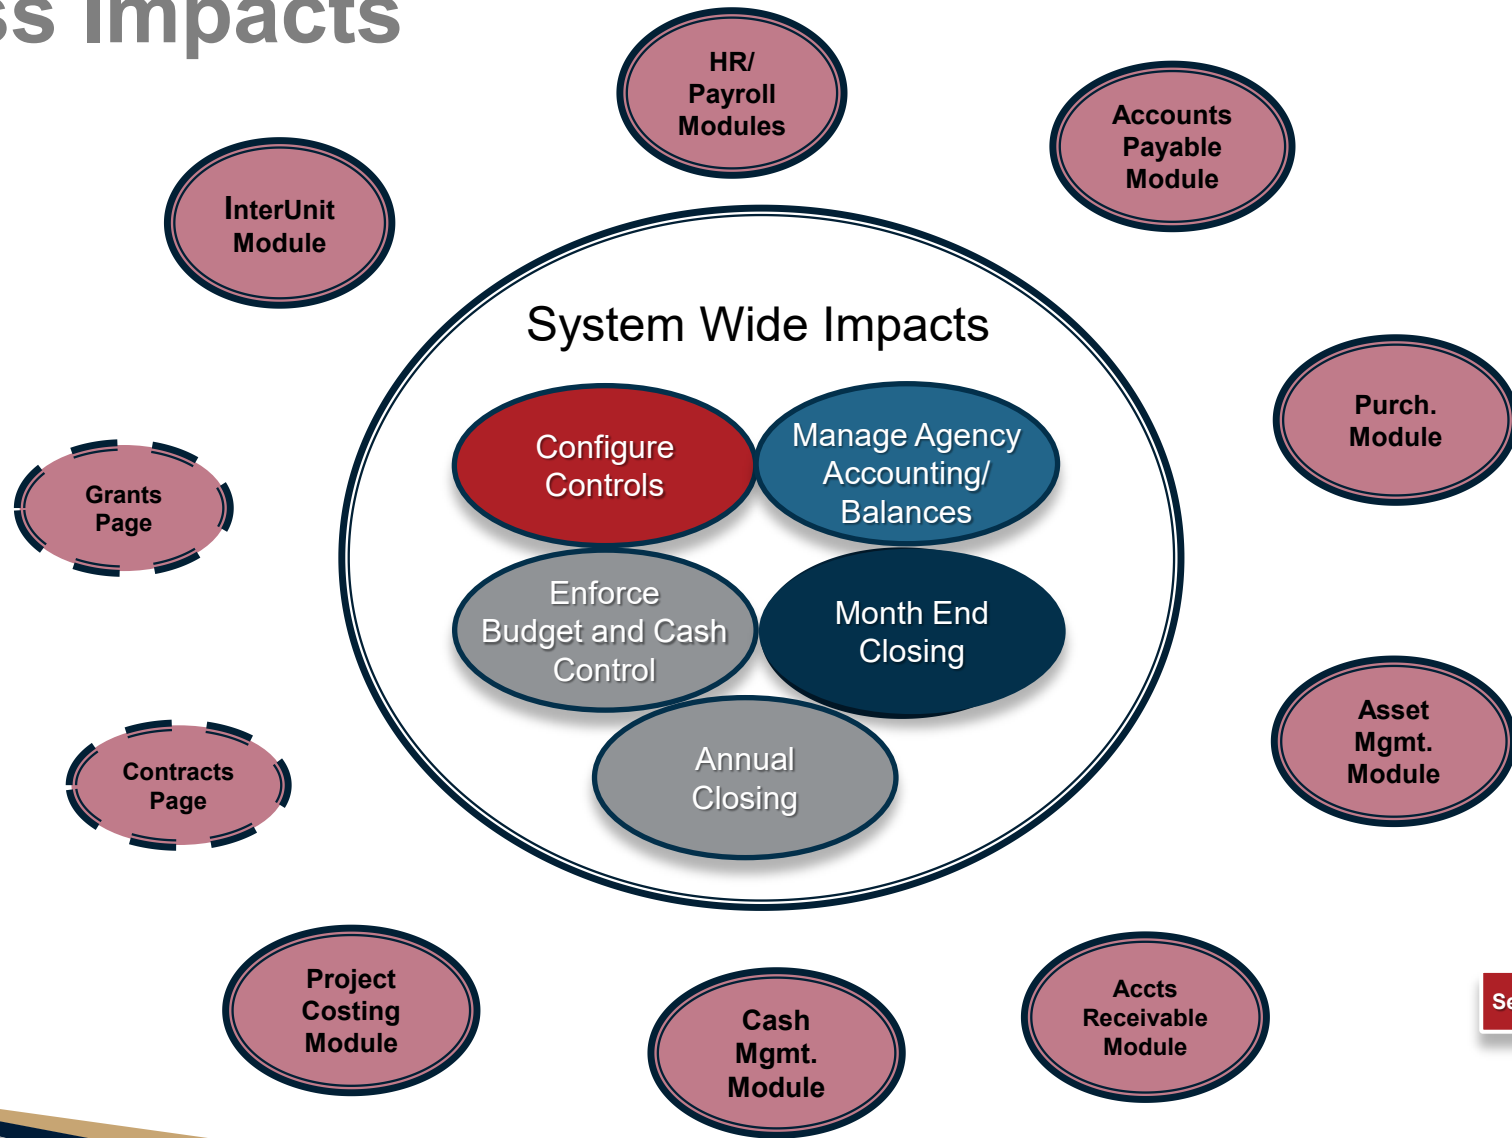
ss Impacts

HR/ Payroll Modules

Accounts Payable Module

InterUnit Module

System Wide Impacts

Configure Controls

Manage Agency Accounting/ Balances

Purch. Module

Grants Page

Enforce Budget and Cash Control

Month End Closing

Asset Mgmt. Module

Annual Closing

Contracts Page

Project Costing Module

Cash Mgmt. Module

Accts Receivable Module

Se